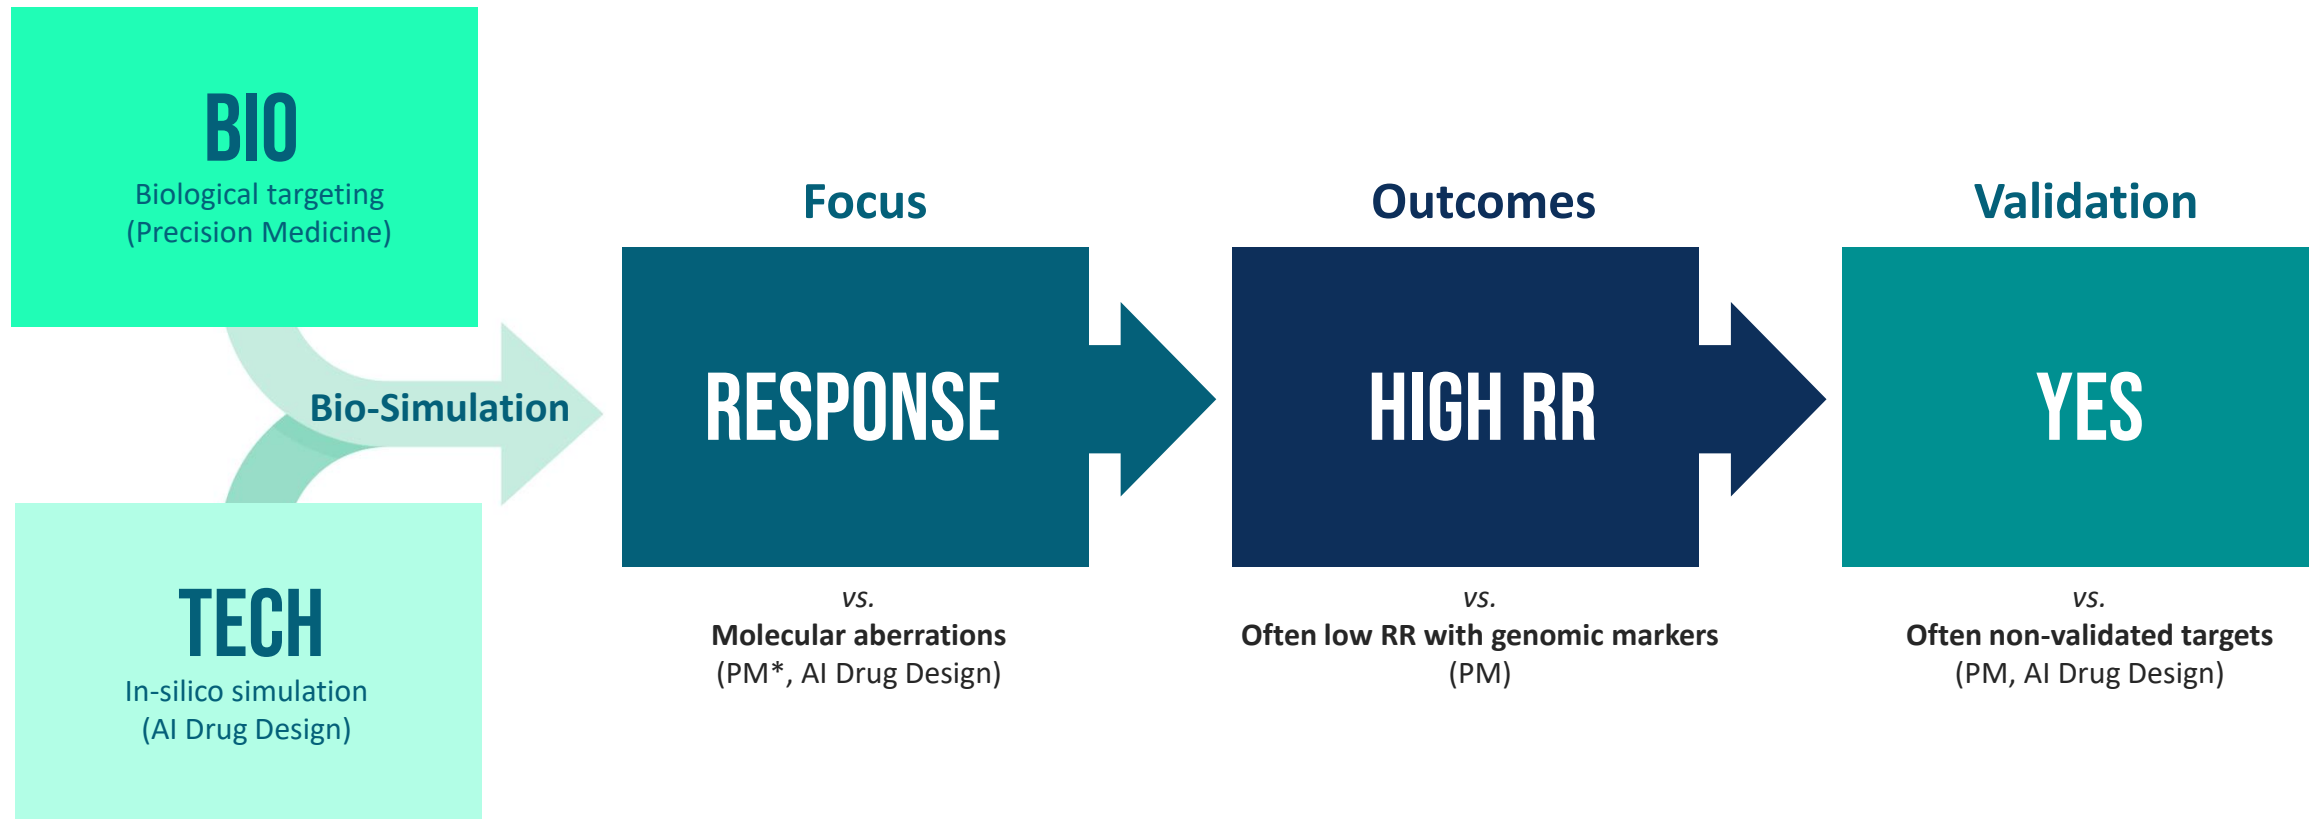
BIO
Biological targeting
(Precision Medicine)

Bio-Simulation

TECH
In-silico simulation
(AI Drug Design)

Focus

RESPONSE

vs.
Molecular aberrations
(PM*, AI Drug Design)

Outcomes

HIGH RR

vs.
Often low RR with genomic markers
(PM)

Validation

YES

vs.
Often non-validated targets
(PM, AI Drug Design)